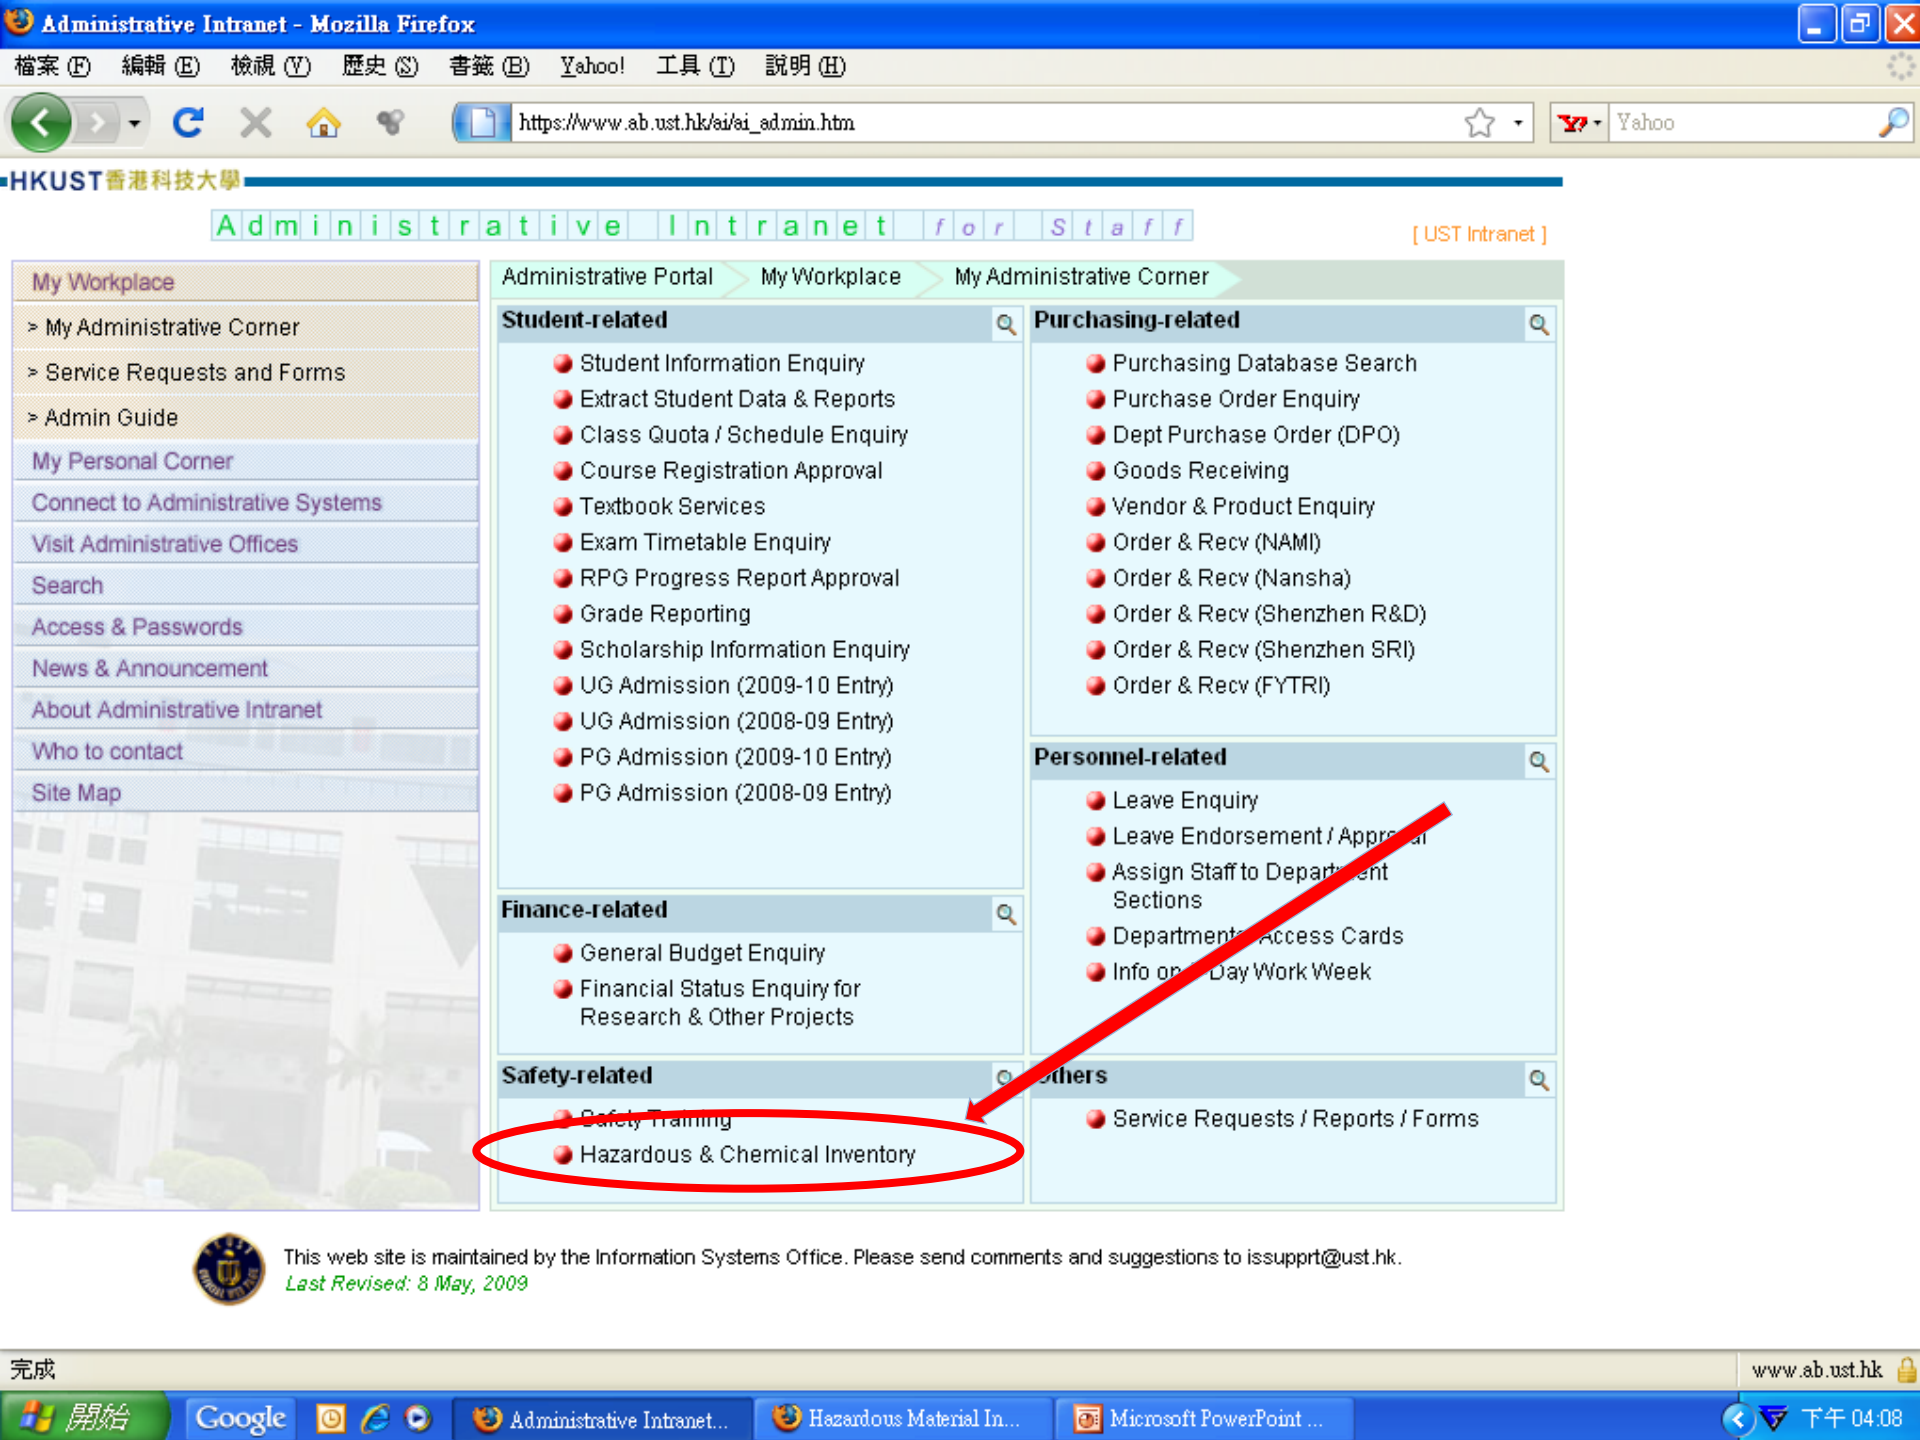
Administrative Intranet - Mozilla Firefox

檔案 (F) 編輯 (E) 檢視 (V) 歷史 (S) 書籤 (B) Yahoo! 工具 (T) 說明 (H)

https://www.ab.ust.hk/ai/ai_admin.htm

Yahoo

HKUST 香港科技大學

Administrative Intranet for Staff

[ UST Intranet ]

My Workplace
> My Administrative Corner
> Service Requests and Forms
> Admin Guide
My Personal Corner
Connect to Administrative Systems
Visit Administrative Offices
Search
Access & Passwords
News & Announcement
About Administrative Intranet
Who to contact
Site Map

Administrative Portal My Workplace My Administrative Corner

Student-related
Student Information Enquiry
Extract Student Data & Reports
Class Quota / Schedule Enquiry
Course Registration Approval
Textbook Services
Exam Timetable Enquiry
RPG Progress Report Approval
Grade Reporting
Scholarship Information Enquiry
UG Admission (2009-10 Entry)
UG Admission (2008-09 Entry)
PG Admission (2009-10 Entry)
PG Admission (2008-09 Entry)

Purchasing-related
Purchasing Database Search
Purchase Order Enquiry
Dept Purchase Order (DPO)
Goods Receiving
Vendor & Product Enquiry
Order & Recv (NAMI)
Order & Recv (Nansha)
Order & Recv (Shenzhen R&D)
Order & Recv (Shenzhen SRI)
Order & Recv (FYTRI)

Personnel-related
Leave Enquiry
Leave Endorsement / Appr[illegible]al
Assign Staff to Depar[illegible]ent Sections
Department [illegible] Access Cards
Info on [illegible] Day Work Week

Finance-related
General Budget Enquiry
Financial Status Enquiry for Research & Other Projects

Safety-related
Safety Training
Hazardous & Chemical Inventory

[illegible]thers
Service Requests / Reports / Forms

This web site is maintained by the Information Systems Office. Please send comments and suggestions to issupprt@ust.hk.
Last Revised: 8 May, 2009

完成
www.ab.ust.hk

開始 Google Administrative Intranet... Hazardous Material In... Microsoft PowerPoint ... 下午 04:08